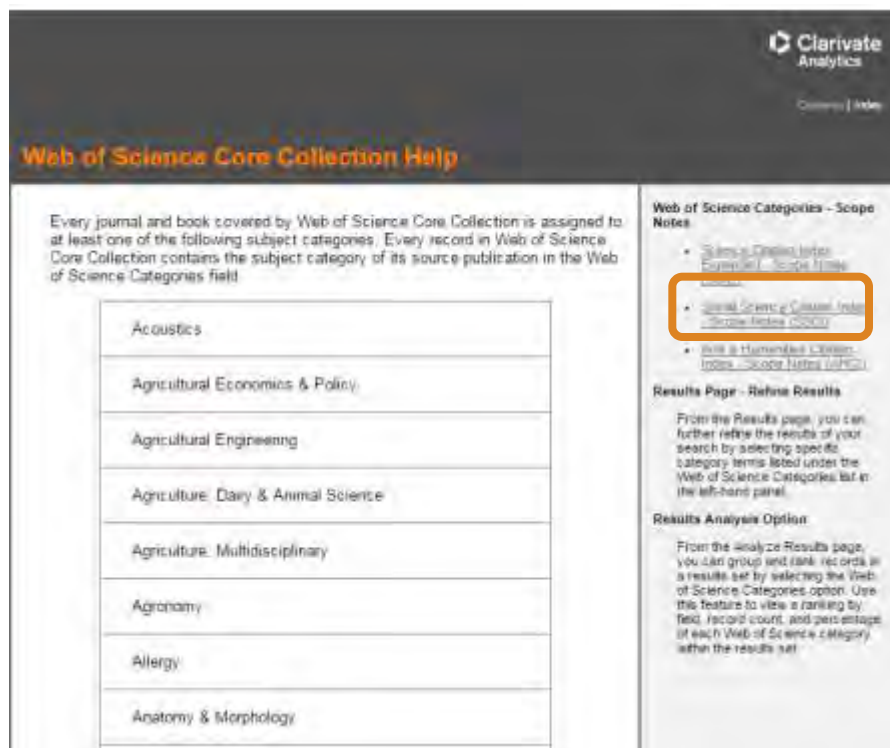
Clarivate Analytics

Contents | Index

Web of Science Core Collection Help

Every journal and book covered by Web of Science Core Collection is assigned to at least one of the following subject categories. Every record in Web of Science Core Collection contains the subject category of its source publication in the Web of Science Categories field.

| Acoustics |
|---|
| Agricultural Economics & Policy |
| Agricultural Engineering |
| Agriculture, Dairy & Animal Science |
| Agriculture, Multidisciplinary |
| Agronomy |
| Allergy |
| Anatomy & Morphology |

Web of Science Categories - Scope Notes

- Science Citation Index Expanded - Scope Notes (SCIE)
- Social Science Citation Index - Scope Notes (SSCI)
- Arts & Humanities Citation Index - Scope Notes (AHCI)

Results Page - Refine Results

From the Results page, you can further refine the results of your search by selecting specific category terms listed under the Web of Science Categories list in the left-hand panel.

Results Analysis Option

From the Analyze Results page, you can group and rank records in a results set by selecting the Web of Science Categories option. Use this feature to view a ranking by field, record count, and percentage of each Web of Science category within the results set.